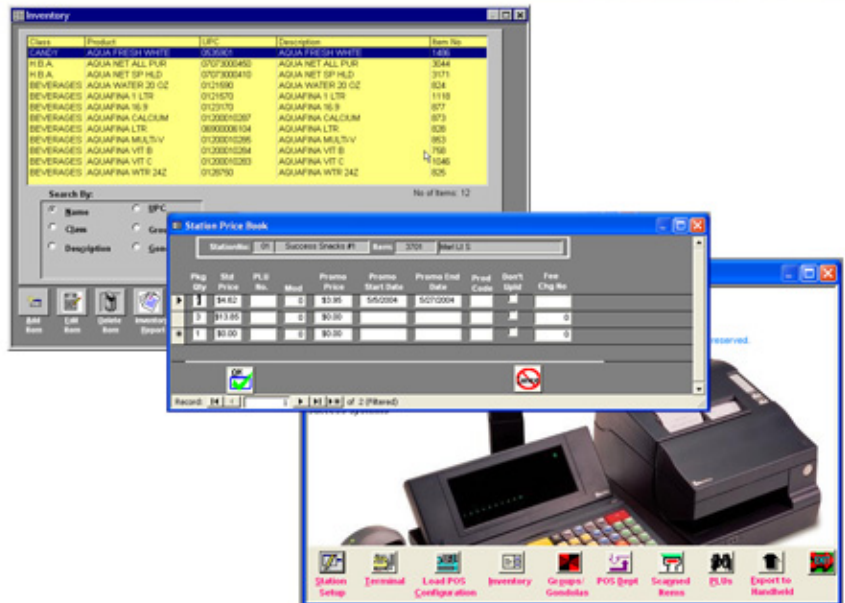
Inventory

| Class | Product | UPC | Description | Item No |
|---|---|---|---|---|
| CANDY | AQUA FRESH WHITE | 0535901 | AQUA FRESH WHITE | 1406 |
| H.B.A. | AQUA NET ALL PUR | 07073000450 | AQUA NET ALL PUR | 3044 |
| H.B.A. | AQUA NET SP HLD | 07073000410 | AQUA NET SP HLD | 3171 |
| BEVERAGES | AQUA WATER 20 OZ | 0121590 | AQUA WATER 20 OZ | 824 |
| BEVERAGES | AQUAFINA 1 LTR | 0121570 | AQUAFINA 1 LTR | 1118 |
| BEVERAGES | AQUAFINA 16.9 | 0123170 | AQUAFINA 16.9 | 877 |
| BEVERAGES | AQUAFINA CALCIUM | 01200010287 | AQUAFINA CALCIUM | 873 |
| BEVERAGES | AQUAFINA LTR | 06900006104 | AQUAFINA LTR | 828 |
| BEVERAGES | AQUAFINA MULTI-V | 01200010286 | AQUAFINA MULTI-V | 953 |
| BEVERAGES | AQUAFINA VIT B | 01200010284 | AQUAFINA VIT B | 768 |
| BEVERAGES | AQUAFINA VIT C | 01200010283 | AQUAFINA VIT C | 1046 |
| BEVERAGES | AQUAFINA WTR 24Z | 0128750 | AQUAFINA WTR 24Z | 826 |

No of Items: 12

Search By:
Name
UPC
Class
Grou
Description
Comi

Add Item
Edit Item
Delete Item
Inventory Report

Station Price Book

StationNo: 01 Success Snacks #1 Item: 3701 Marl Lt S

| | Pkg Qty | Std Price | PLU No. | Mod | Promo Price | Promo Start Date | Promo End Date | Prod Code | Don't Upld | Fee Chg No |
|---|---|---|---|---|---|---|---|---|---|---|
| ▶ | 1 | $4.62 | | 0 | $3.95 | 5/5/2004 | 5/27/2004 | | | |
| | 3 | $13.85 | | 0 | $0.00 | | | | | 0 |
| * | 1 | $0.00 | | 0 | $0.00 | | | | | 0 |

OK

Record: 1 of 2 (Filtered)

reserved.

Station Setup
Terminal
Load POS Configuration
Inventory
Groups/ Gondolas
POS Dept
Scanned Items
PLUs
Export to Handheld